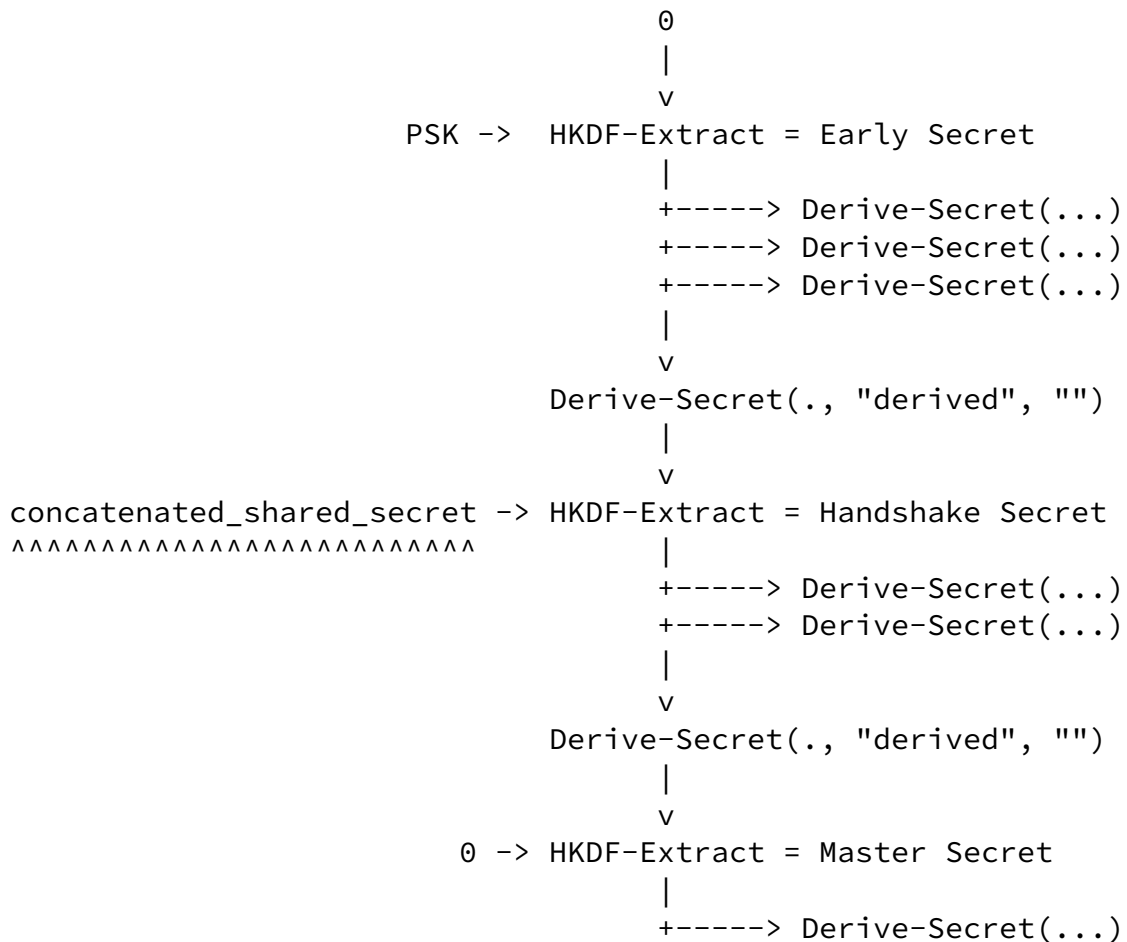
0
|
v
PSK ->  HKDF-Extract = Early Secret
|
+-----> Derive-Secret(...)
+-----> Derive-Secret(...)
+-----> Derive-Secret(...)
|
v
Derive-Secret(., "derived", "")
|
v
concatenated_shared_secret -> HKDF-Extract = Handshake Secret
^^^^^^^^^^^^^^^^^^^^^^^^^^
|
+-----> Derive-Secret(...)
+-----> Derive-Secret(...)
|
v
Derive-Secret(., "derived", "")
|
v
0 -> HKDF-Extract = Master Secret
|
+-----> Derive-Secret(...)